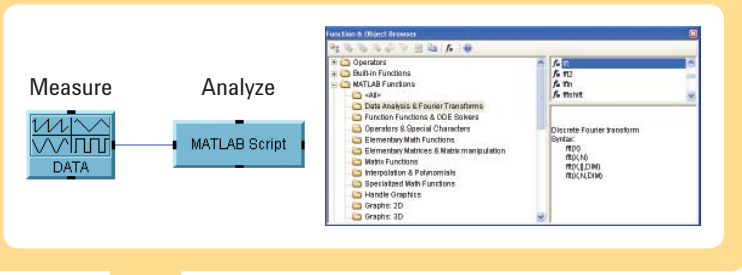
Measure

Analyze

DATA

MATLAB Script

Function & Object Browser

Operators
Built-in Functions
MATLAB Functions
<All>
Data Analysis & Fourier Transforms
Function Functions & ODE Solvers
Operators & Special Characters
Elementary Math Functions
Elementary Matrices & Matrix manipulation
Matrix Functions
Interpolation & Polynomials
Specialized Math Functions
Handle Graphics
Graphs: 2D
Graphs: 3D

fft
fft2
fftn
fftshift

Discrete Fourier transform
Syntax:
fft(X)
fft(X,N)
fft(X,[],DIM)
fft(X,N,DIM)